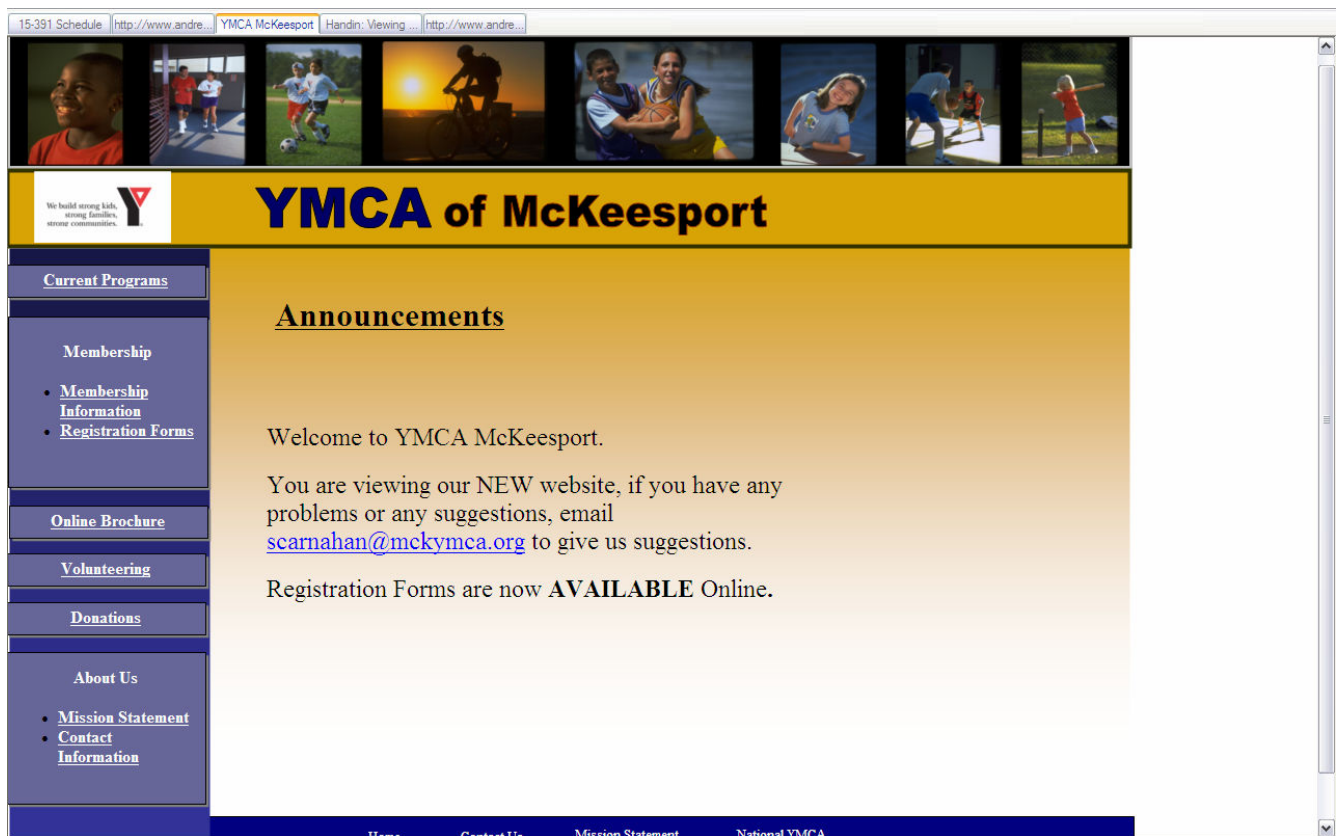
15-391 Schedule | http://www.andre... | YMCA McKeesport | Handin: Viewing ... | http://www.andre...

We build strong kids, strong families, strong communities.

YMCA of McKeesport

Current Programs

Membership

- Membership Information
- Registration Forms

Online Brochure

Volunteering

Donations

About Us

- Mission Statement
- Contact Information

Announcements

Welcome to YMCA McKeesport.

You are viewing our NEW website, if you have any problems or any suggestions, email scarnahan@mckymca.org to give us suggestions.

Registration Forms are now **AVAILABLE** Online**.**

Home Contact Us Mission Statement National YMCA